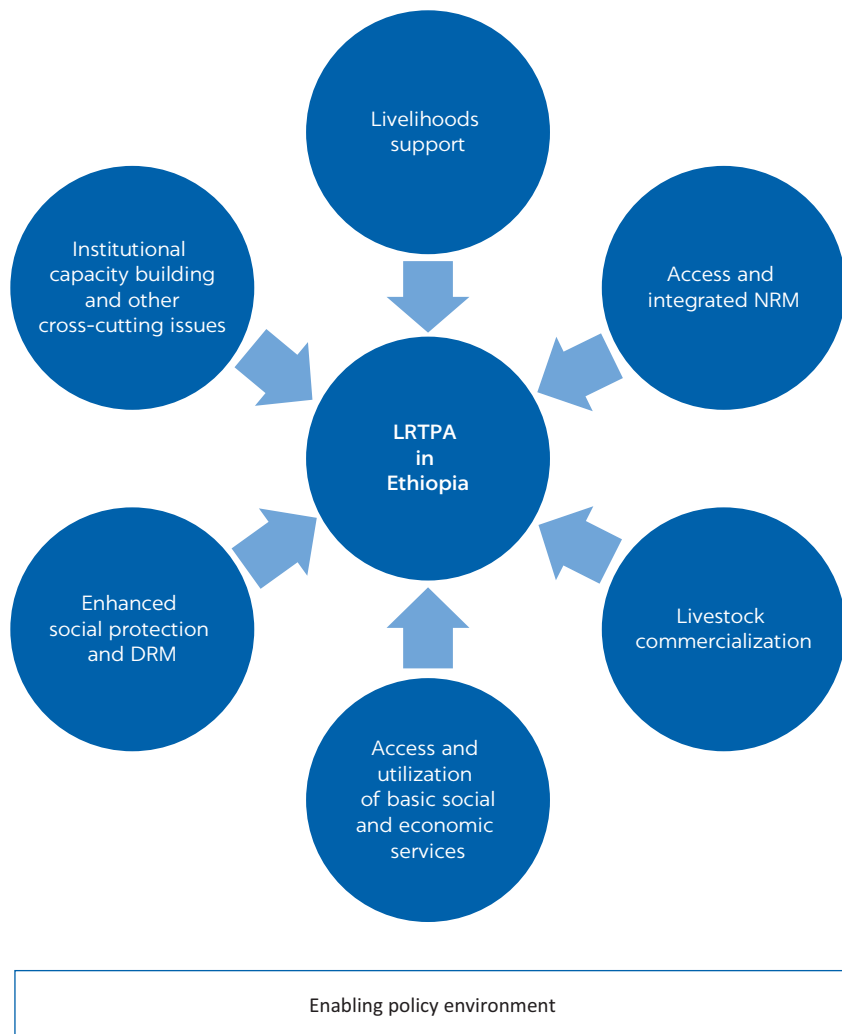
Livelihoods support

Institutional capacity building and other cross-cutting issues

Access and integrated NRM

LRTPA in Ethiopia

Enhanced social protection and DRM

Livestock commercialization

Access and utilization of basic social and economic services

Enabling policy environment